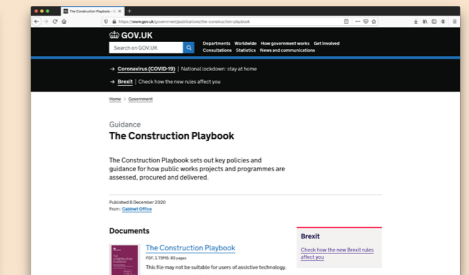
The Construction Playbook

https://www.gov.uk/government/publications/the-construction-playbook

GOV.UK

Search on GOV.UK

Departments Worldwide How government works Get involved
Consultations Statistics News and communications

→ Coronavirus (COVID-19) | National lockdown: stay at home

→ Brexit | Check how the new rules affect you

Home > Government

Guidance
The Construction Playbook

The Construction Playbook sets out key policies and guidance for how public works projects and programmes are assessed, procured and delivered.

Published 8 December 2020
From: Cabinet Office

Documents

The Construction Playbook
PDF, 2.78MB, 80 pages

This file may not be suitable for users of assistive technology.

Brexit

Check how the new Brexit rules affect you